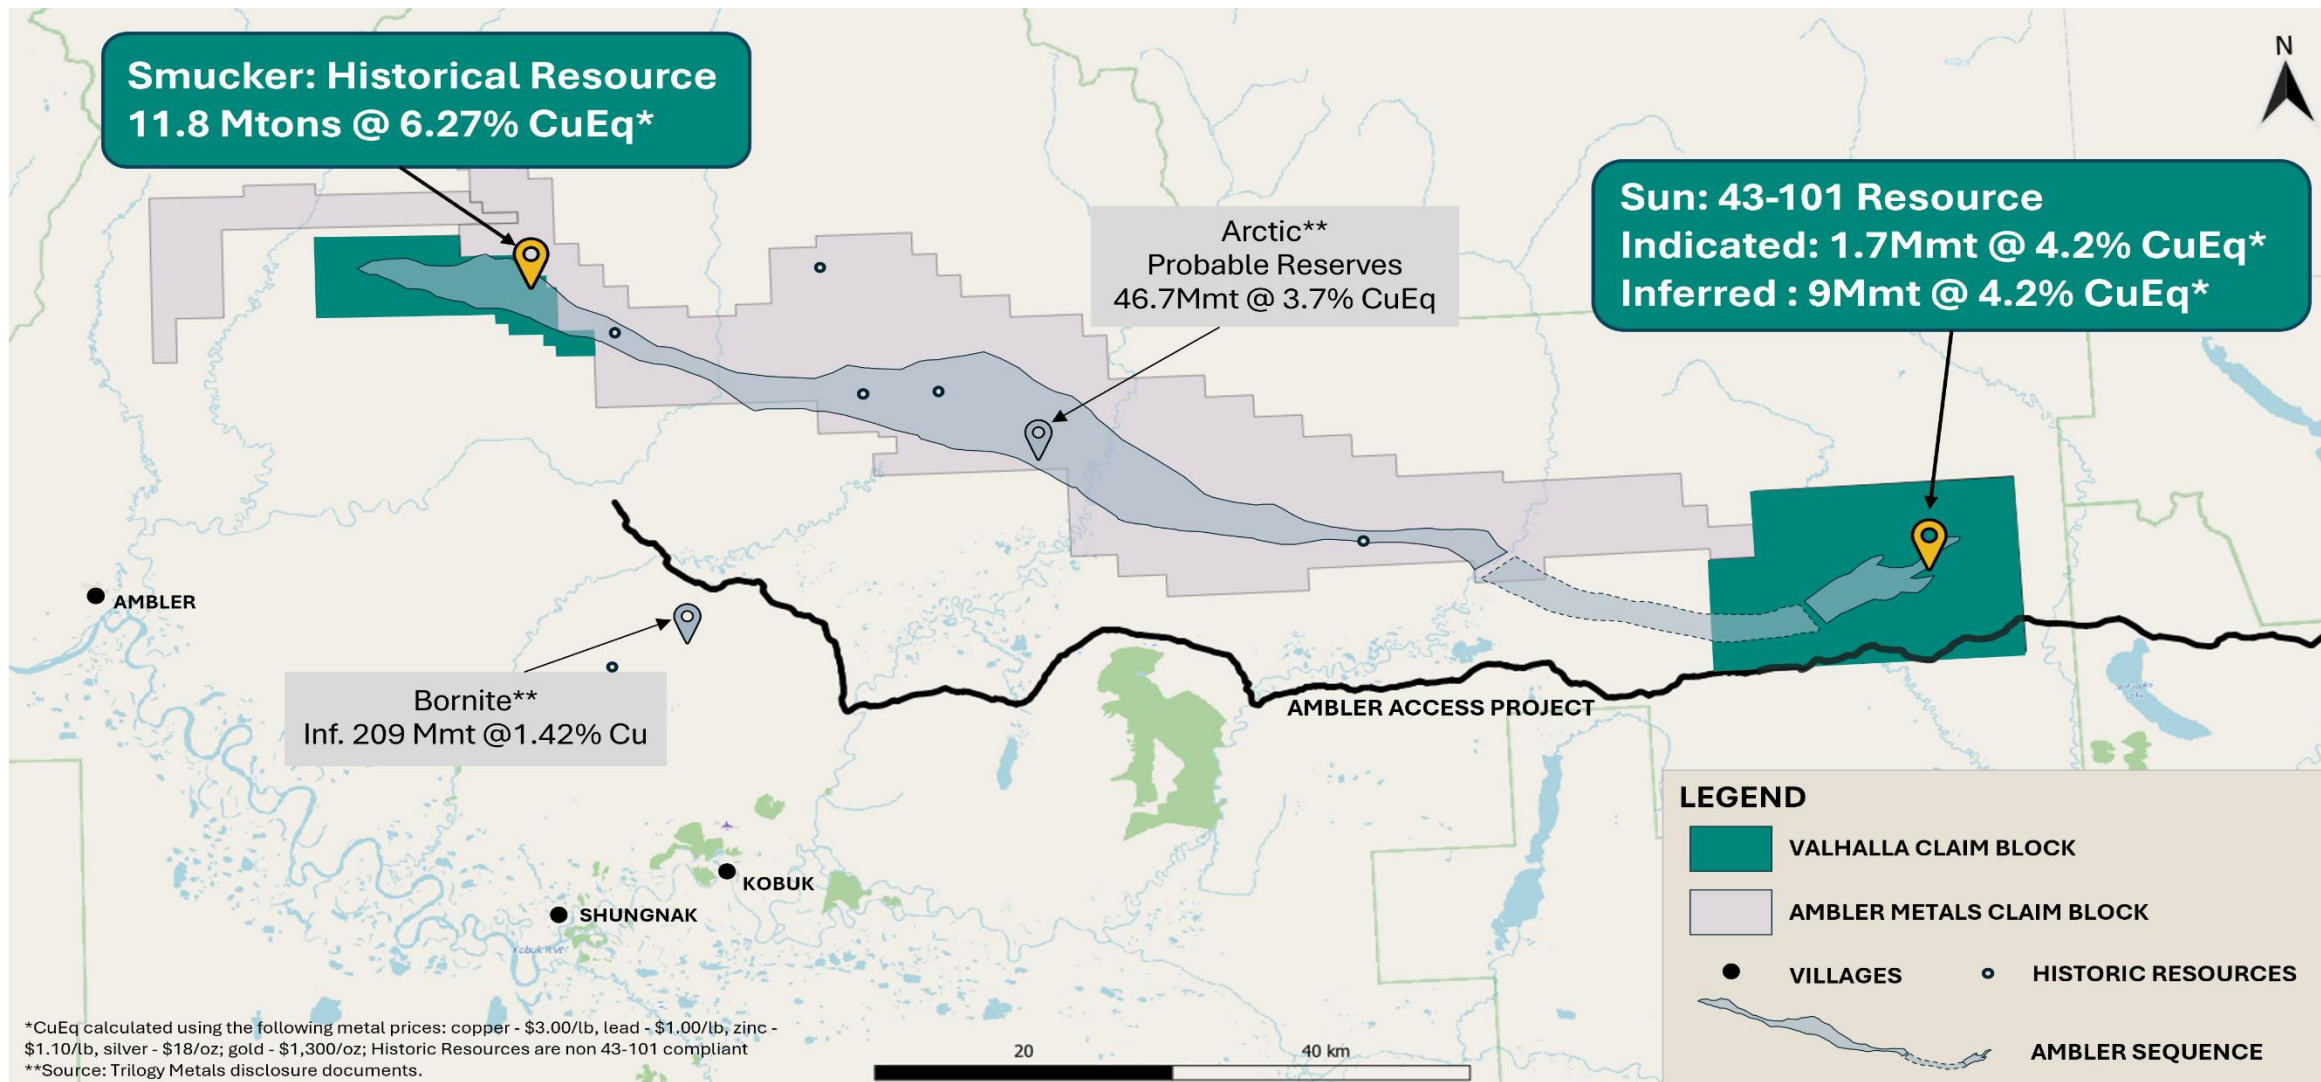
Smucker: Historical Resource
11.8 Mtons @ 6.27% CuEq*

N

Sun: 43-101 Resource
Indicated: 1.7Mmt @ 4.2% CuEq*
Inferred : 9Mmt @ 4.2% CuEq*

Arctic**
Probable Reserves
46.7Mmt @ 3.7% CuEq

AMBLER

Bornite**
Inf. 209 Mmt @1.42% Cu

AMBLER ACCESS PROJECT

KOBUK

SHUNGNAK

Kobuk River

LEGEND

VALHALLA CLAIM BLOCK

AMBLER METALS CLAIM BLOCK

VILLAGES

HISTORIC RESOURCES

AMBLER SEQUENCE

*CuEq calculated using the following metal prices: copper - $3.00/lb, lead - $1.00/lb, zinc - $1.10/lb, silver - $18/oz; gold - $1,300/oz; Historic Resources are non 43-101 compliant
**Source: Trilogy Metals disclosure documents.

20

40 km